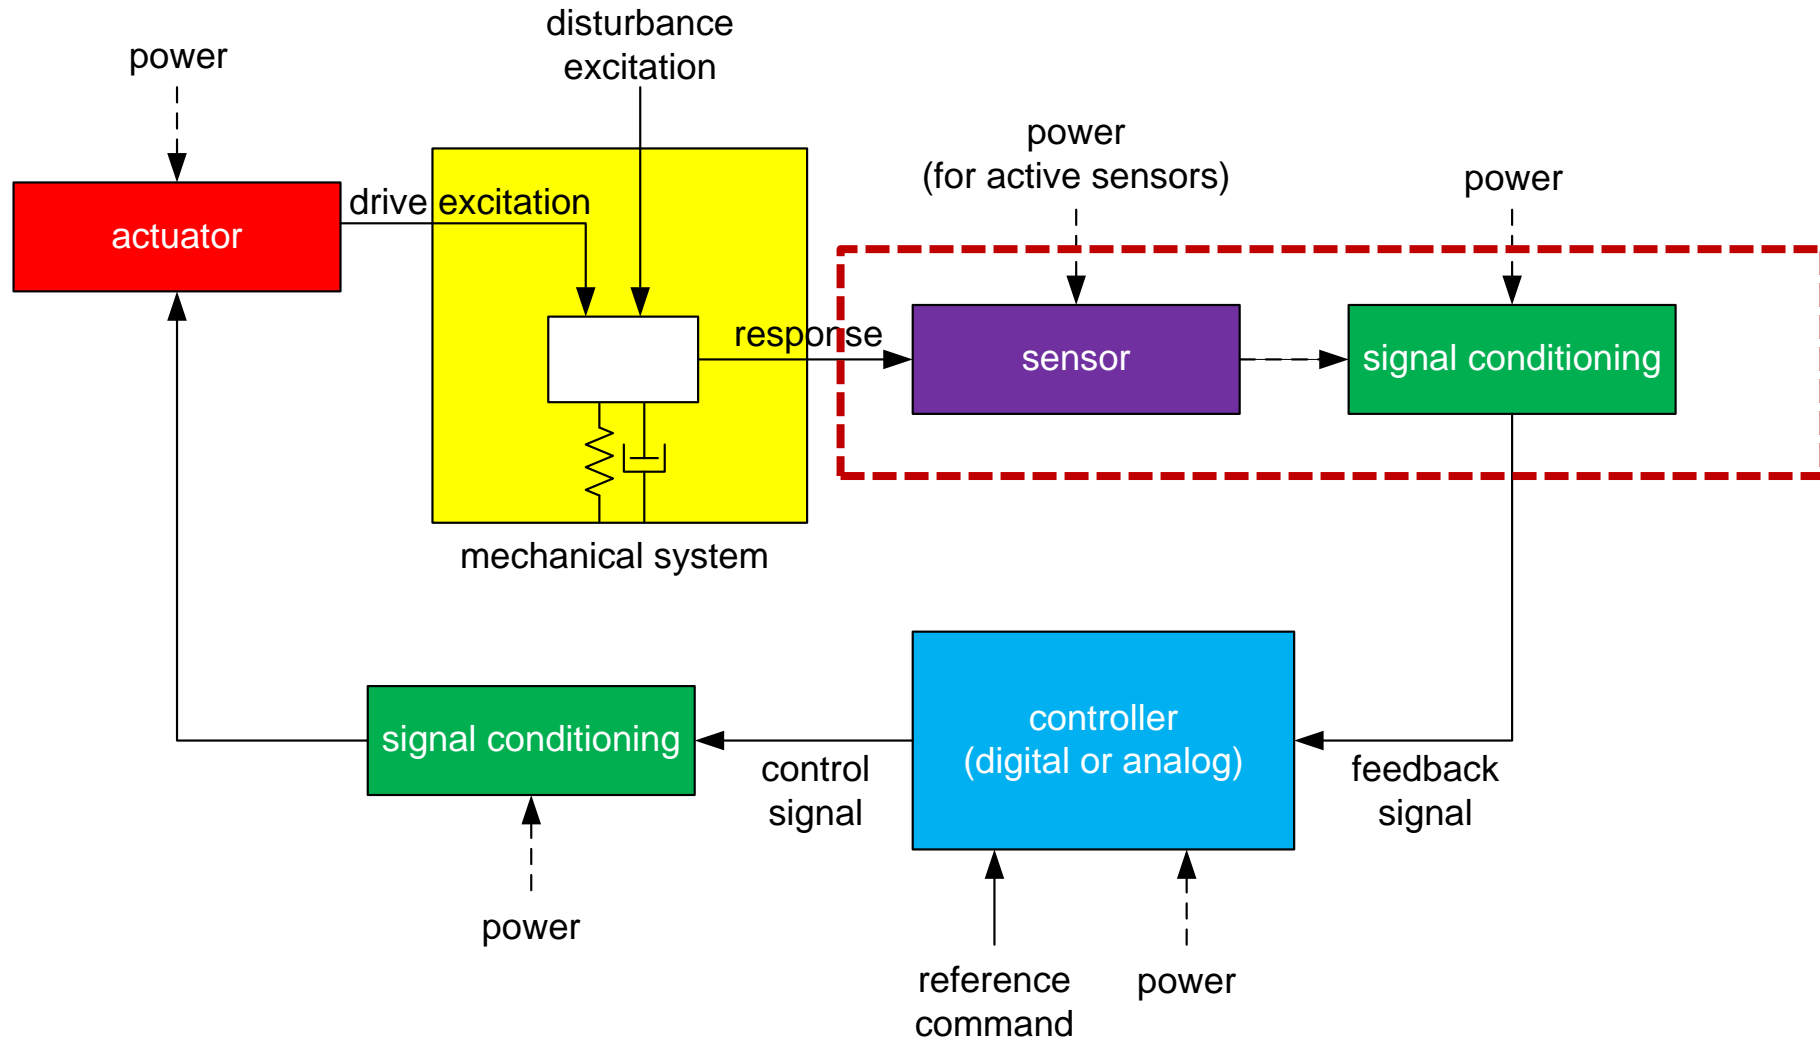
power

disturbance excitation

actuator

drive excitation

power (for active sensors)

power

response

sensor

signal conditioning

mechanical system

controller (digital or analog)

signal conditioning

control signal

feedback signal

power

reference command

power